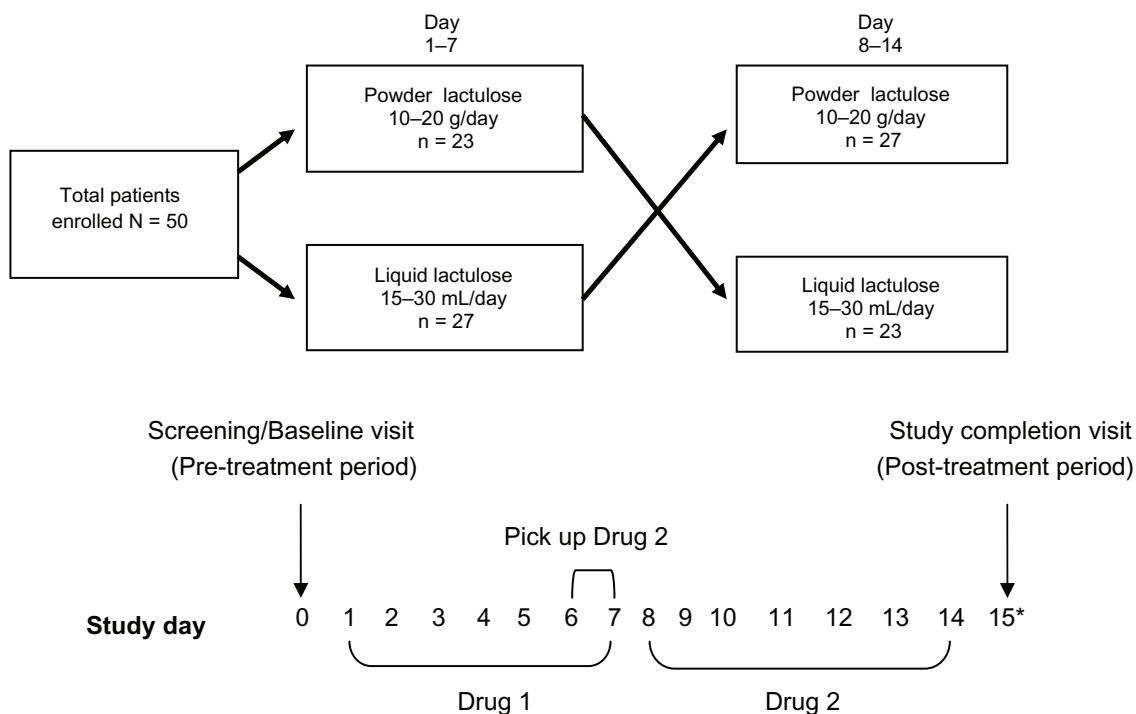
Day
1–7

Day
8–14

Total patients
enrolled N = 50

Powder lactulose
10–20 g/day
n = 23

Liquid lactulose
15–30 mL/day
n = 27

Powder lactulose
10–20 g/day
n = 27

Liquid lactulose
15–30 mL/day
n = 23

Screening/Baseline visit
(Pre-treatment period)

Study completion visit
(Post-treatment period)

Pick up Drug 2

Study day 0 1 2 3 4 5 6 7 8 9 10 11 12 13 14 15*

Drug 1

Drug 2